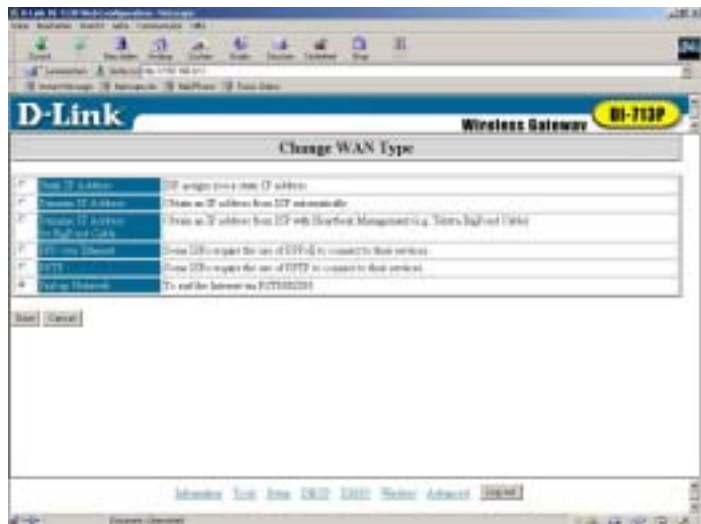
D-Link

Wireless Gateway

DI-713P

Change WAN Type

| | | |
|---|---|---|
| | Static IP Address | ISP assigns you a static IP address. |
| | Dynamic IP Address | Obtain an IP address from ISP automatically. |
| | Dynamic IP Address for BigPond Cable | Obtain an IP address from ISP with Heartbeat Management (e.g. Telstra BigPond Cable) |
| | PPP over Ethernet | Some ISPs require the use of PPPoE to connect to their services. |
| | PPTP | Some ISPs require the use of PPTP to connect to their services. |
| | Dial-up Network | To surf the Internet via PSTN/ISDN. |

Save Cancel

Information Tool Setup DHCP DDNS Wireless Advanced Logout